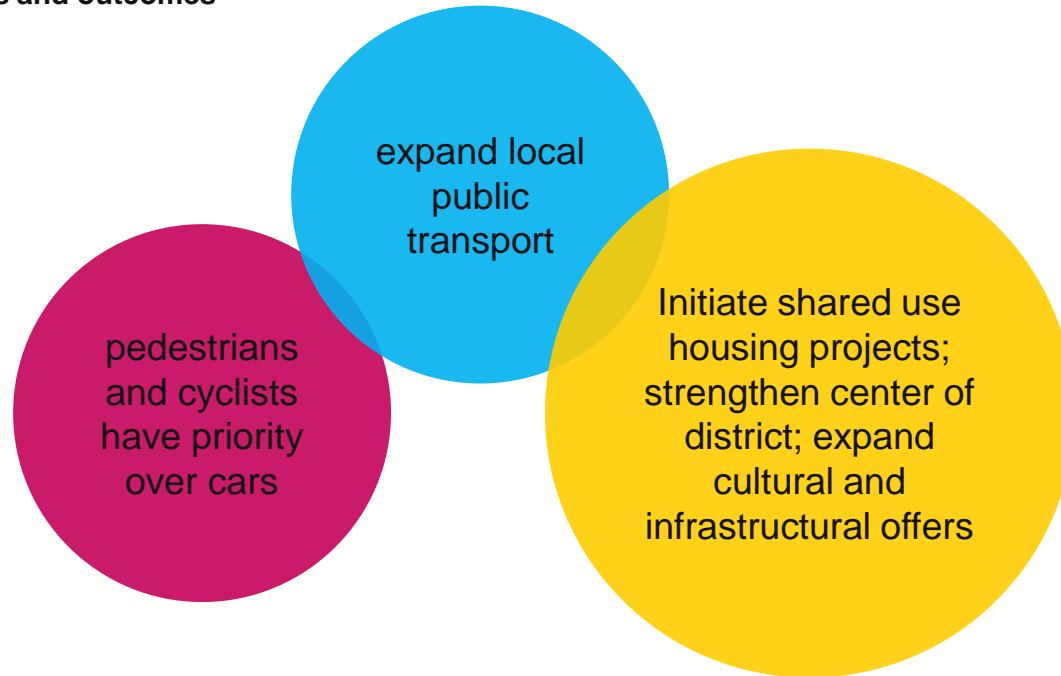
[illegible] and outcomes

expand local public transport

pedestrians and cyclists have priority over cars

Initiate shared use housing projects; strengthen center of district; expand cultural and infrastructural offers